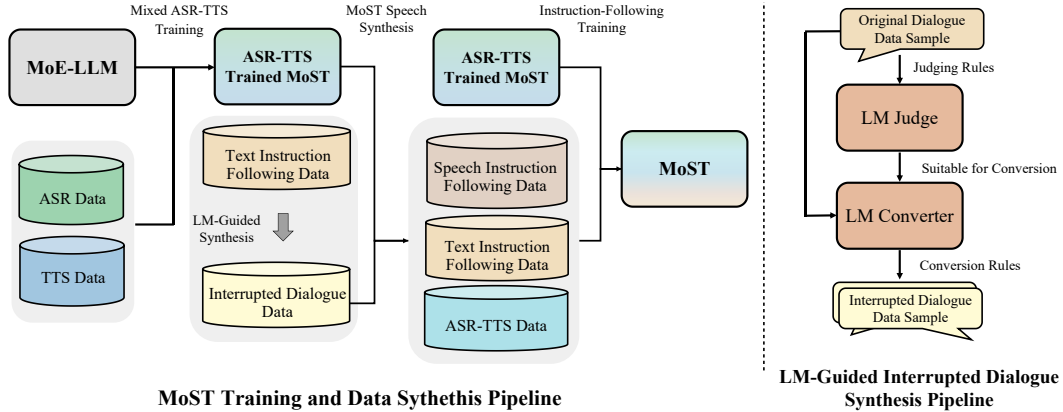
Mixed ASR-TTS Training

MoST Speech Synthesis

Instruction-Following Training

MoE-LLM

ASR-TTS Trained MoST

ASR-TTS Trained MoST

ASR Data

TTS Data

Text Instruction Following Data

LM-Guided Synthesis

Interrupted Dialogue Data

Speech Instruction Following Data

Text Instruction Following Data

ASR-TTS Data

MoST

MoST Training and Data Sythethis Pipeline

Original Dialogue Data Sample

Judging Rules

LM Judge

Suitable for Conversion

LM Converter

Conversion Rules

Interrupted Dialogue Data Sample

LM-Guided Interrupted Dialogue Synthesis Pipeline